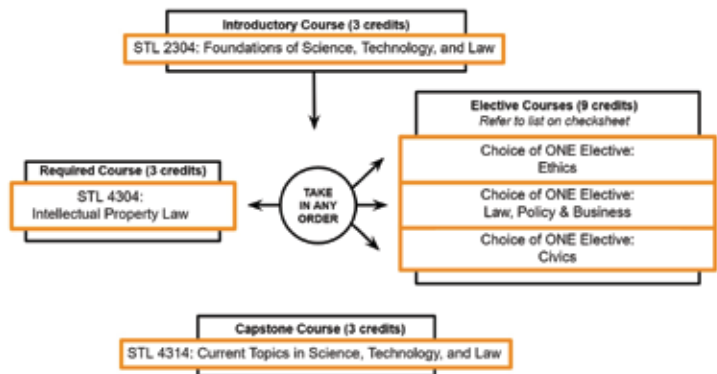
Introductory Course (3 credits)
STL 2304: Foundations of Science, Technology, and Law

Elective Courses (9 credits)
Refer to list on checksheet

Choice of ONE Elective:
Ethics

Choice of ONE Elective:
Law, Policy & Business

Choice of ONE Elective:
Civics

Required Course (3 credits)
STL 4304:
Intellectual Property Law

TAKE IN ANY ORDER

Capstone Course (3 credits)
STL 4314: Current Topics in Science, Technology, and Law